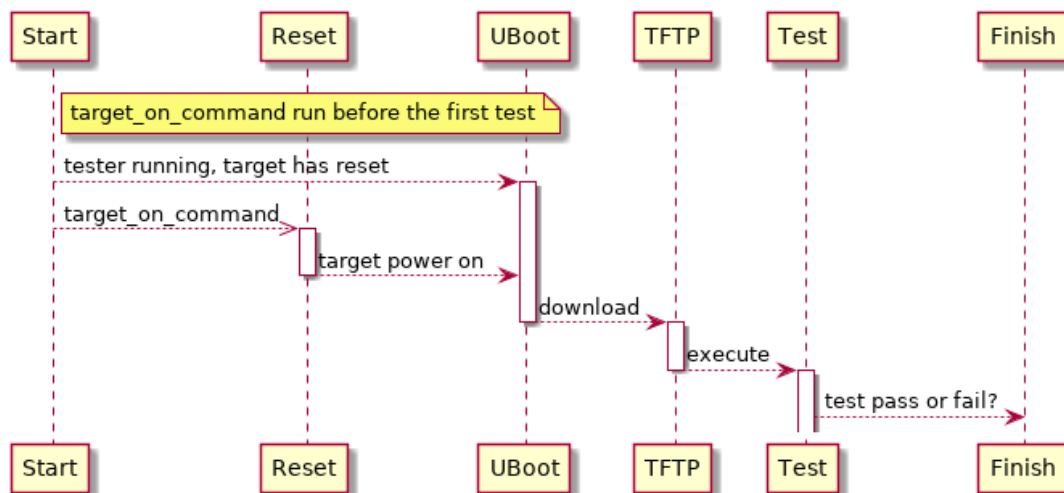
Start Reset UBoot TFTP Test Finish

target_on_command run before the first test

tester running, target has reset

target_on_command

target power on

download

execute

test pass or fail?

Start Reset UBoot TFTP Test Finish